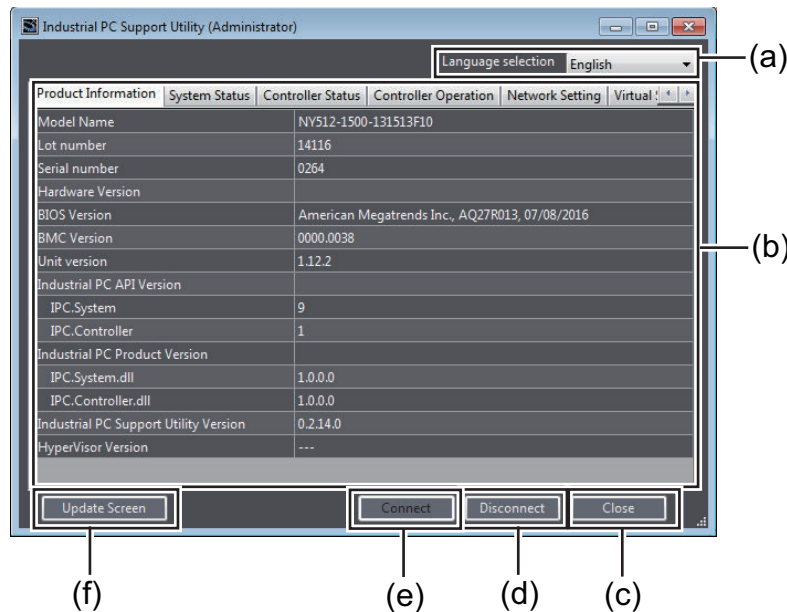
Industrial PC Support Utility (Administrator)

Language selection English

(a)

Product Information | System Status | Controller Status | Controller Operation | Network Setting | Virtual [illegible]

| | |
|---|---|
| Model Name | NY512-1500-131513F10 |
| Lot number | 14116 |
| Serial number | 0264 |
| Hardware Version | |
| BIOS Version | American Megatrends Inc., AQ27R013, 07/08/2016 |
| BMC Version | 0000.0038 |
| Unit version | 1.12.2 |
| Industrial PC API Version | |
| IPC.System | 9 |
| IPC.Controller | 1 |
| Industrial PC Product Version | |
| IPC.System.dll | 1.0.0.0 |
| IPC.Controller.dll | 1.0.0.0 |
| Industrial PC Support Utility Version | 0.2.14.0 |
| HyperVisor Version | --- |

(b)

Update Screen

Connect

Disconnect

Close

(f)

(e)

(d)

(c)